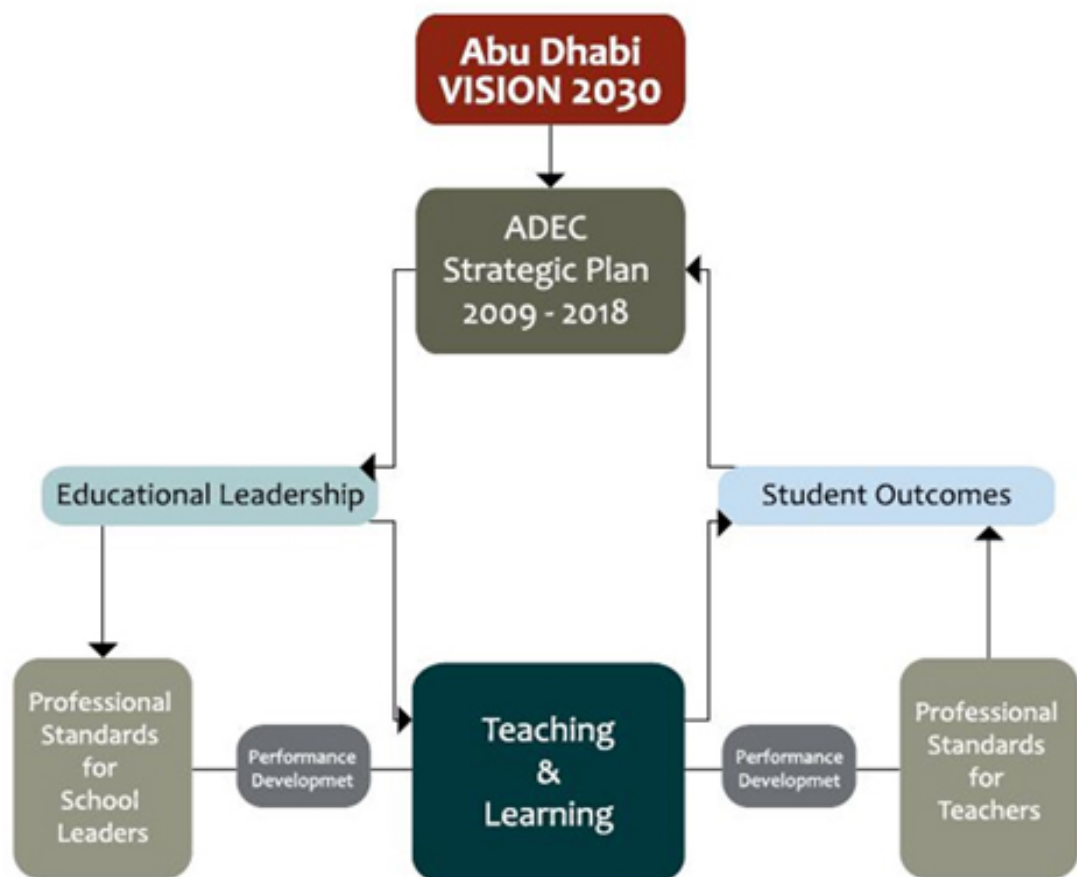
Abu Dhabi VISION 2030

ADEC Strategic Plan 2009 - 2018

Educational Leadership

Student Outcomes

Professional Standards for School Leaders

Performance Developmet

Teaching & Learning

Performance Developmet

Professional Standards for Teachers